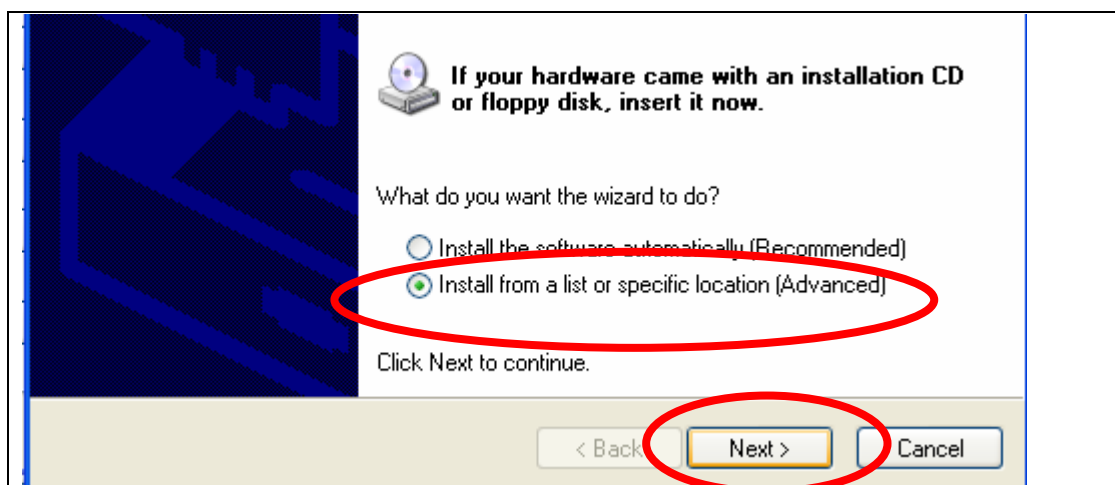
If your hardware came with an installation CD or floppy disk, insert it now.

What do you want the wizard to do?

Install the software automatically (Recommended)
Install from a list or specific location (Advanced)

Click Next to continue.

< Back Next > Cancel